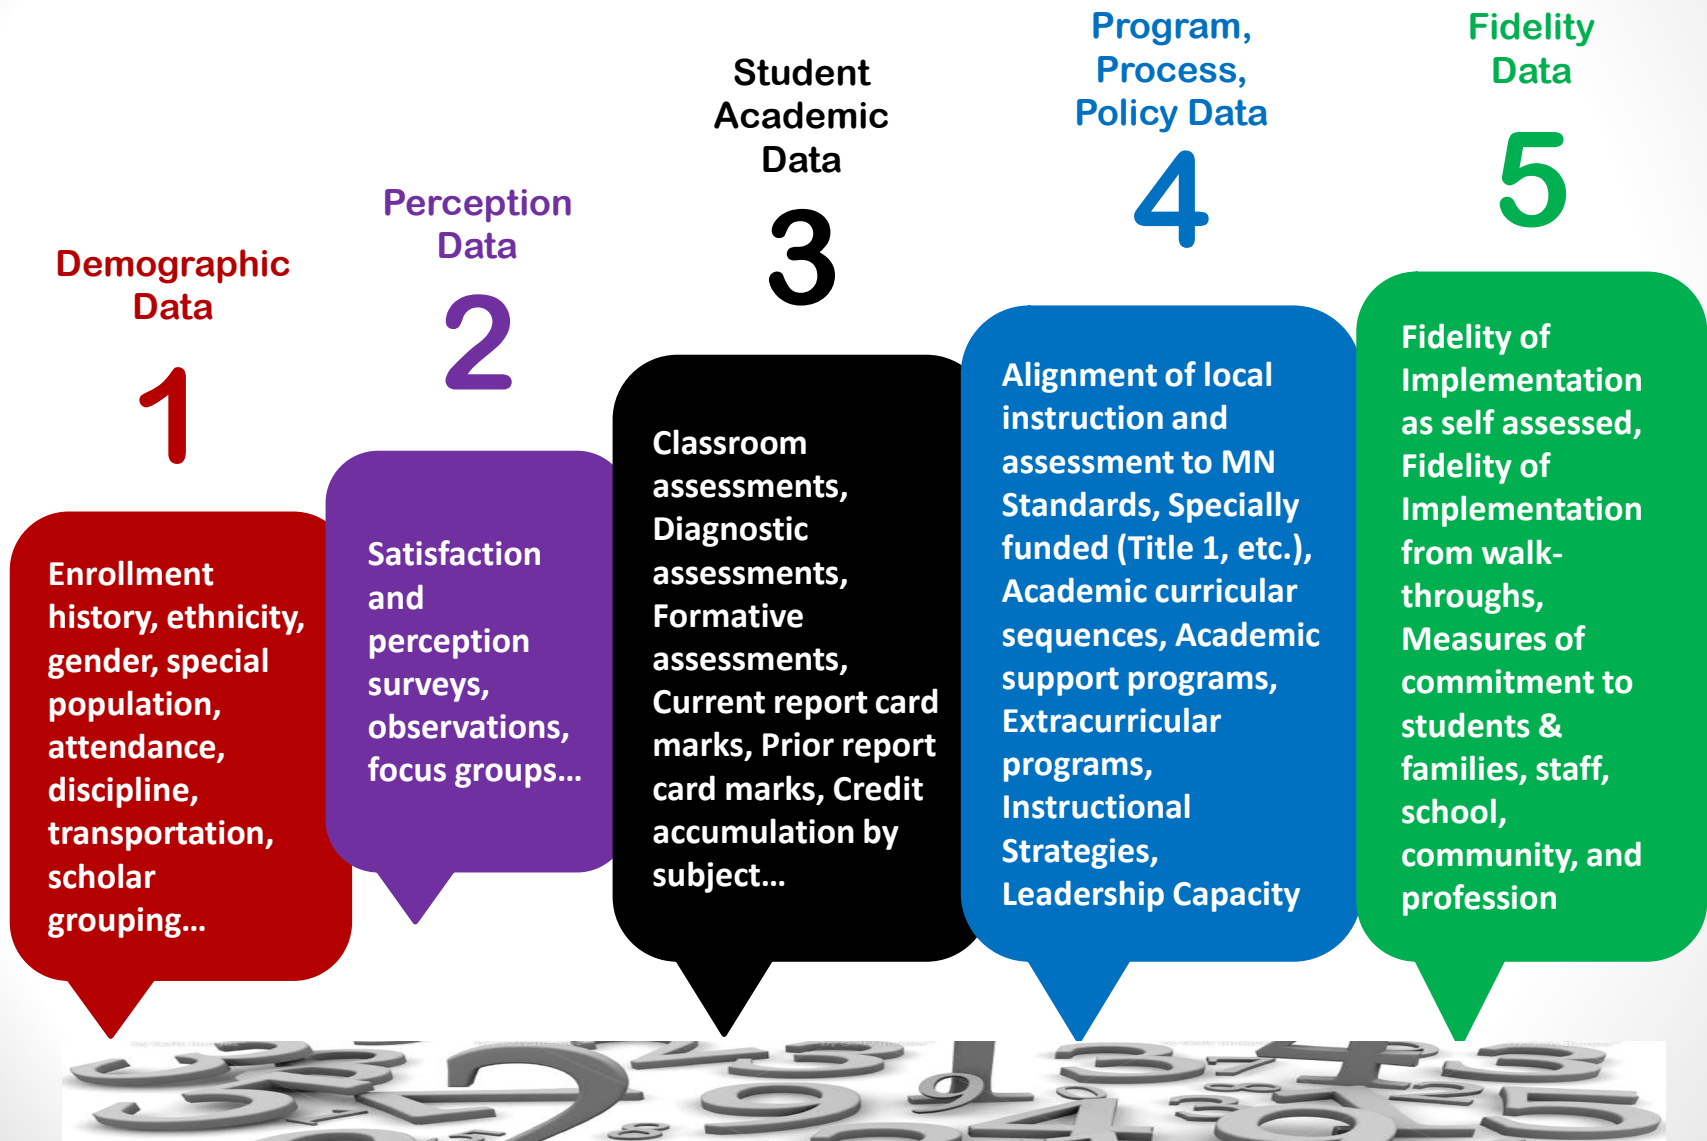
Demographic Data
1
Enrollment history, ethnicity, gender, special population, attendance, discipline, transportation, scholar grouping…

Perception Data
2
Satisfaction and perception surveys, observations, focus groups…

Student Academic Data
3
Classroom assessments, Diagnostic assessments, Formative assessments, Current report card marks, Prior report card marks, Credit accumulation by subject…

Program, Process, Policy Data
4
Alignment of local instruction and assessment to MN Standards, Specially funded (Title 1, etc.), Academic curricular sequences, Academic support programs, Extracurricular programs, Instructional Strategies, Leadership Capacity

Fidelity Data
5
Fidelity of Implementation as self assessed, Fidelity of Implementation from walk-throughs, Measures of commitment to students & families, staff, school, community, and profession